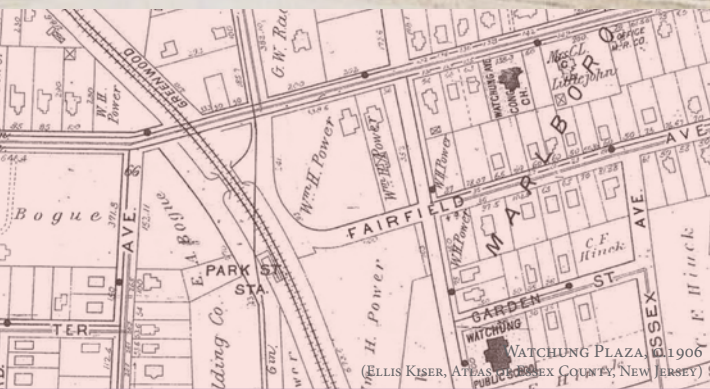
GREENWOOD
G.W. Ra
W.H. Power
Bogue
AVE.
E.A. Bogue
PARK ST. STA.
TER.
Wm H. Power
Wm H. Power
FAIRFIELD
W.H. Power
W.H. Power
H. Power
Mrs C.L. Littlejohn
WATCHUNG AVE CONG CH.
MAPLEBORO
AVE.
C.F. Hinck
GARDEN ST.
ESSEX
E. Hinck
WATCHUNG PUBLIC SCHOOL
Watchung Plaza, c. 1906
(Ellis Kiser, Atlas of Essex County, New Jersey)